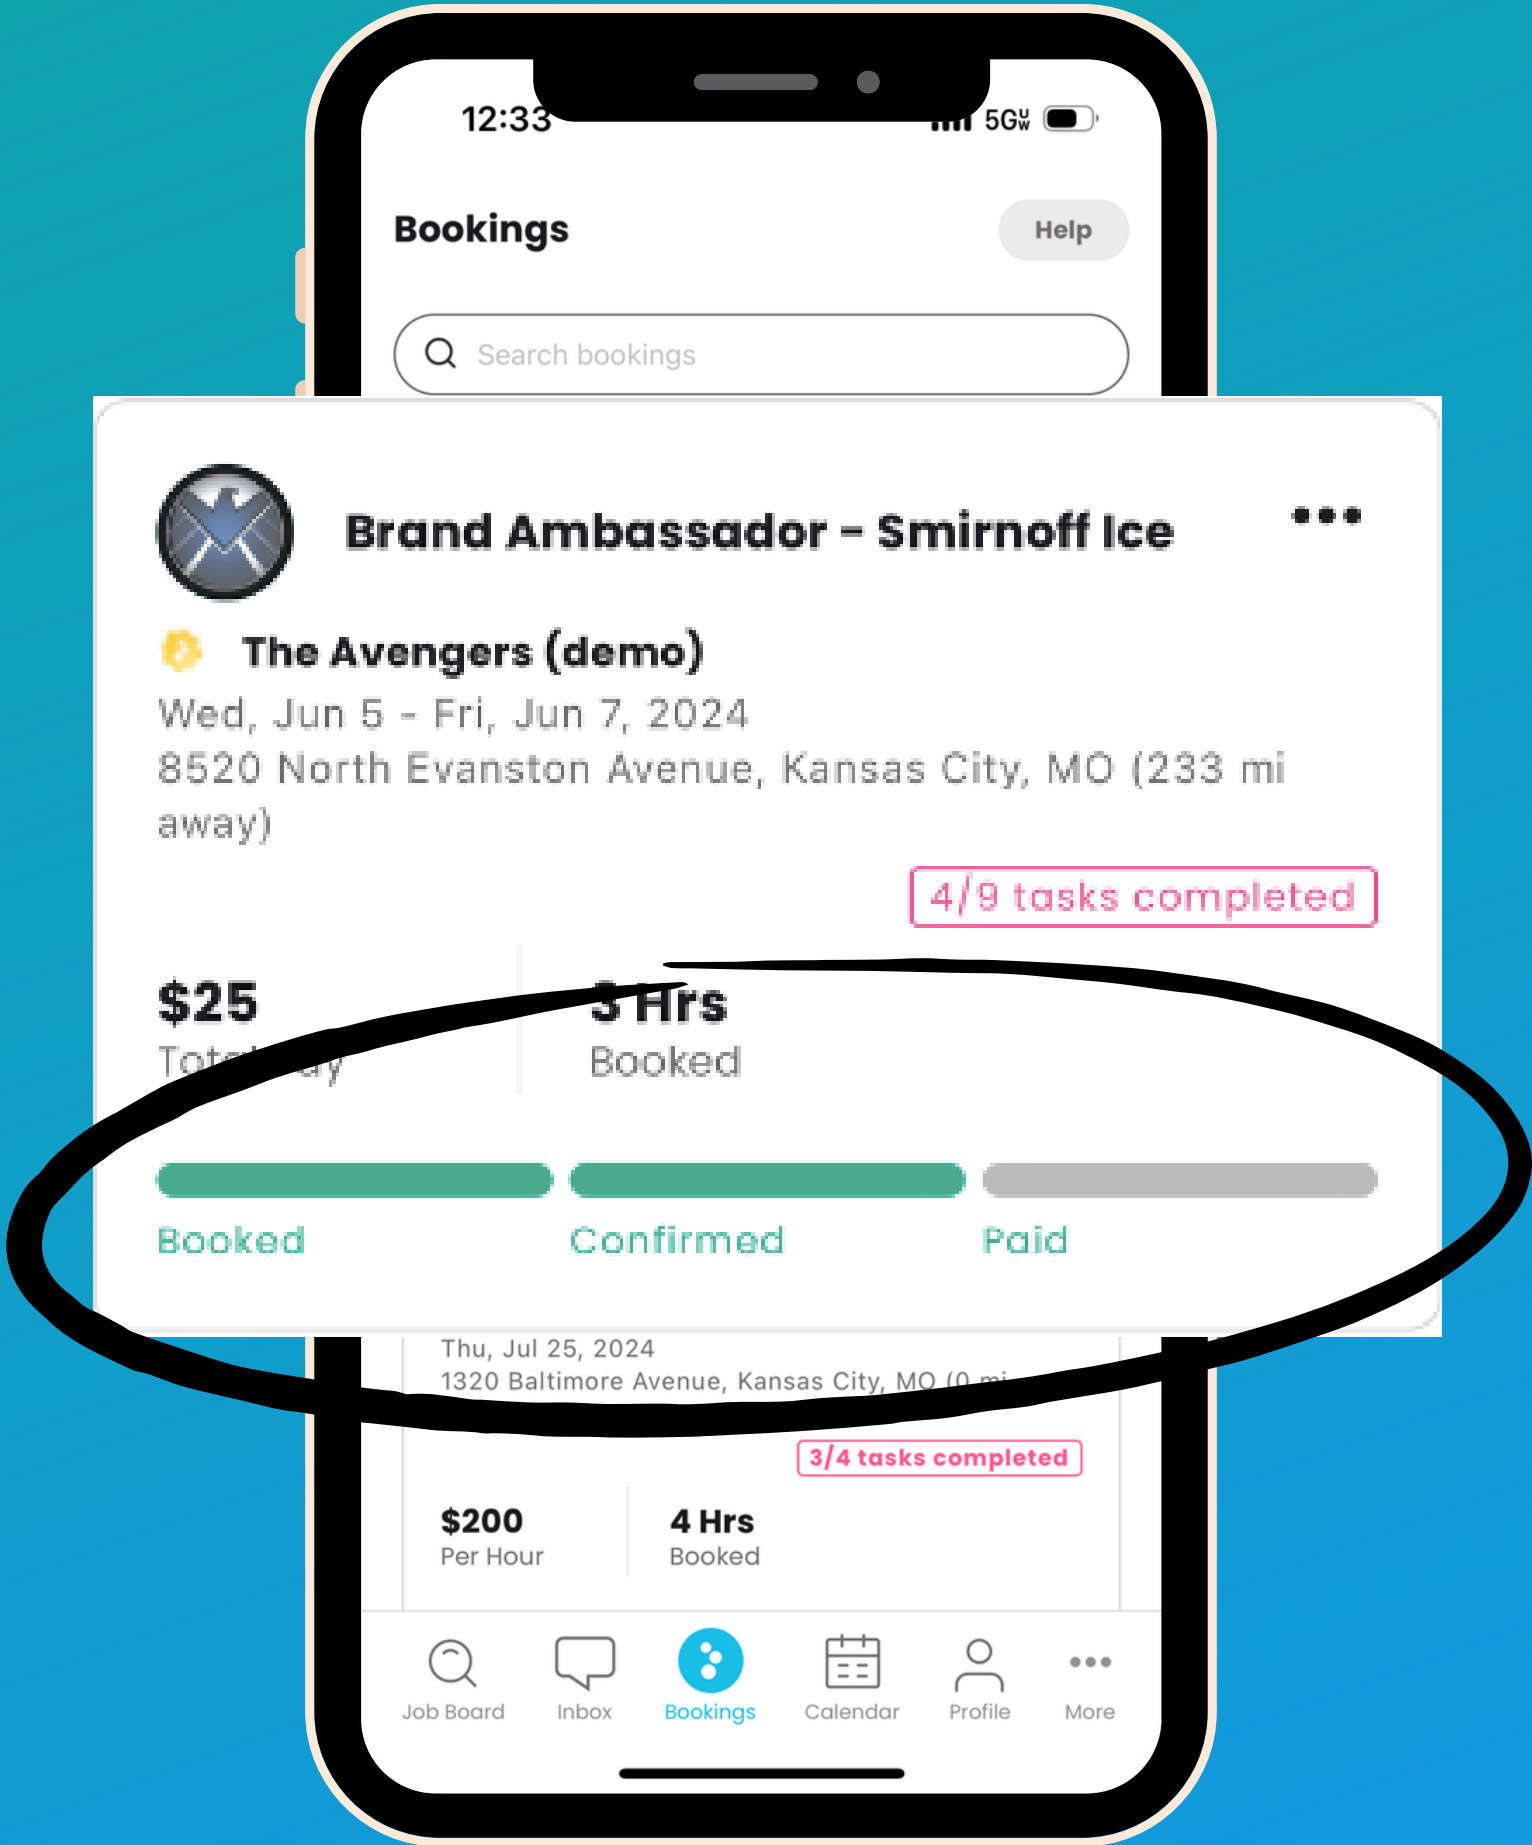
12:33

5G

Bookings

Help

Search bookings

Brand Ambassador - Smirnoff Ice

The Avengers (demo)

Wed, Jun 5 - Fri, Jun 7, 2024

8520 North Evanston Avenue, Kansas City, MO (233 mi away)

4/9 tasks completed

$25

Tot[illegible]ay

3 Hrs

Booked

Booked

Confirmed

Paid

Thu, Jul 25, 2024

1320 Baltimore Avenue, Kansas City, MO (0 mi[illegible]

3/4 tasks completed

$200

Per Hour

4 Hrs

Booked

Job Board

Inbox

Bookings

Calendar

Profile

More